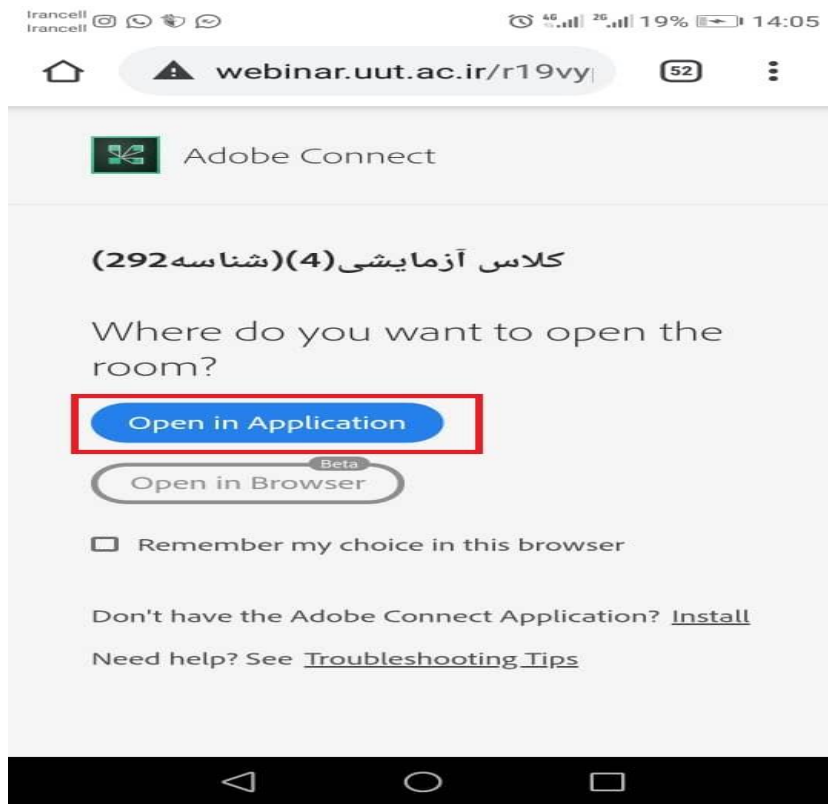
Irancell Irancell 4G 2G 19% 14:05

webinar.uut.ac.ir/r19vy 52

Adobe Connect

کلاس آزمایشی(4)(شناسه292)

Where do you want to open the room?

Open in Application

Beta
Open in Browser

Remember my choice in this browser

Don't have the Adobe Connect Application? Install

Need help? See Troubleshooting Tips